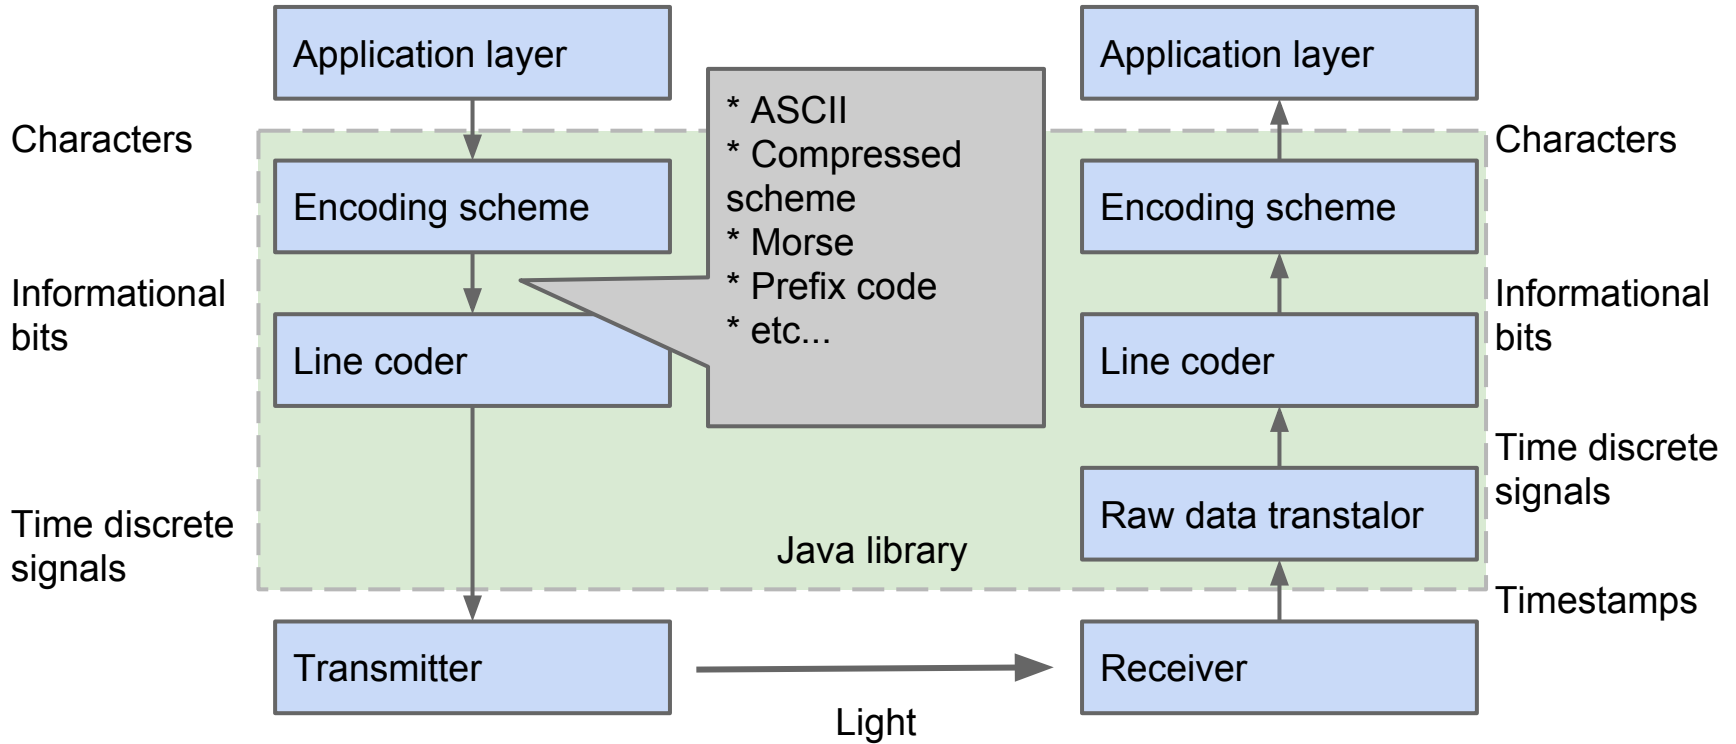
Application layer

Characters

Encoding scheme

Informational bits

Line coder

Time discrete signals

Transmitter

* ASCII
* Compressed scheme
* Morse
* Prefix code
* etc...

Java library

Light

Application layer

Characters

Encoding scheme

Informational bits

Line coder

Time discrete signals

Raw data transtalor

Timestamps

Receiver